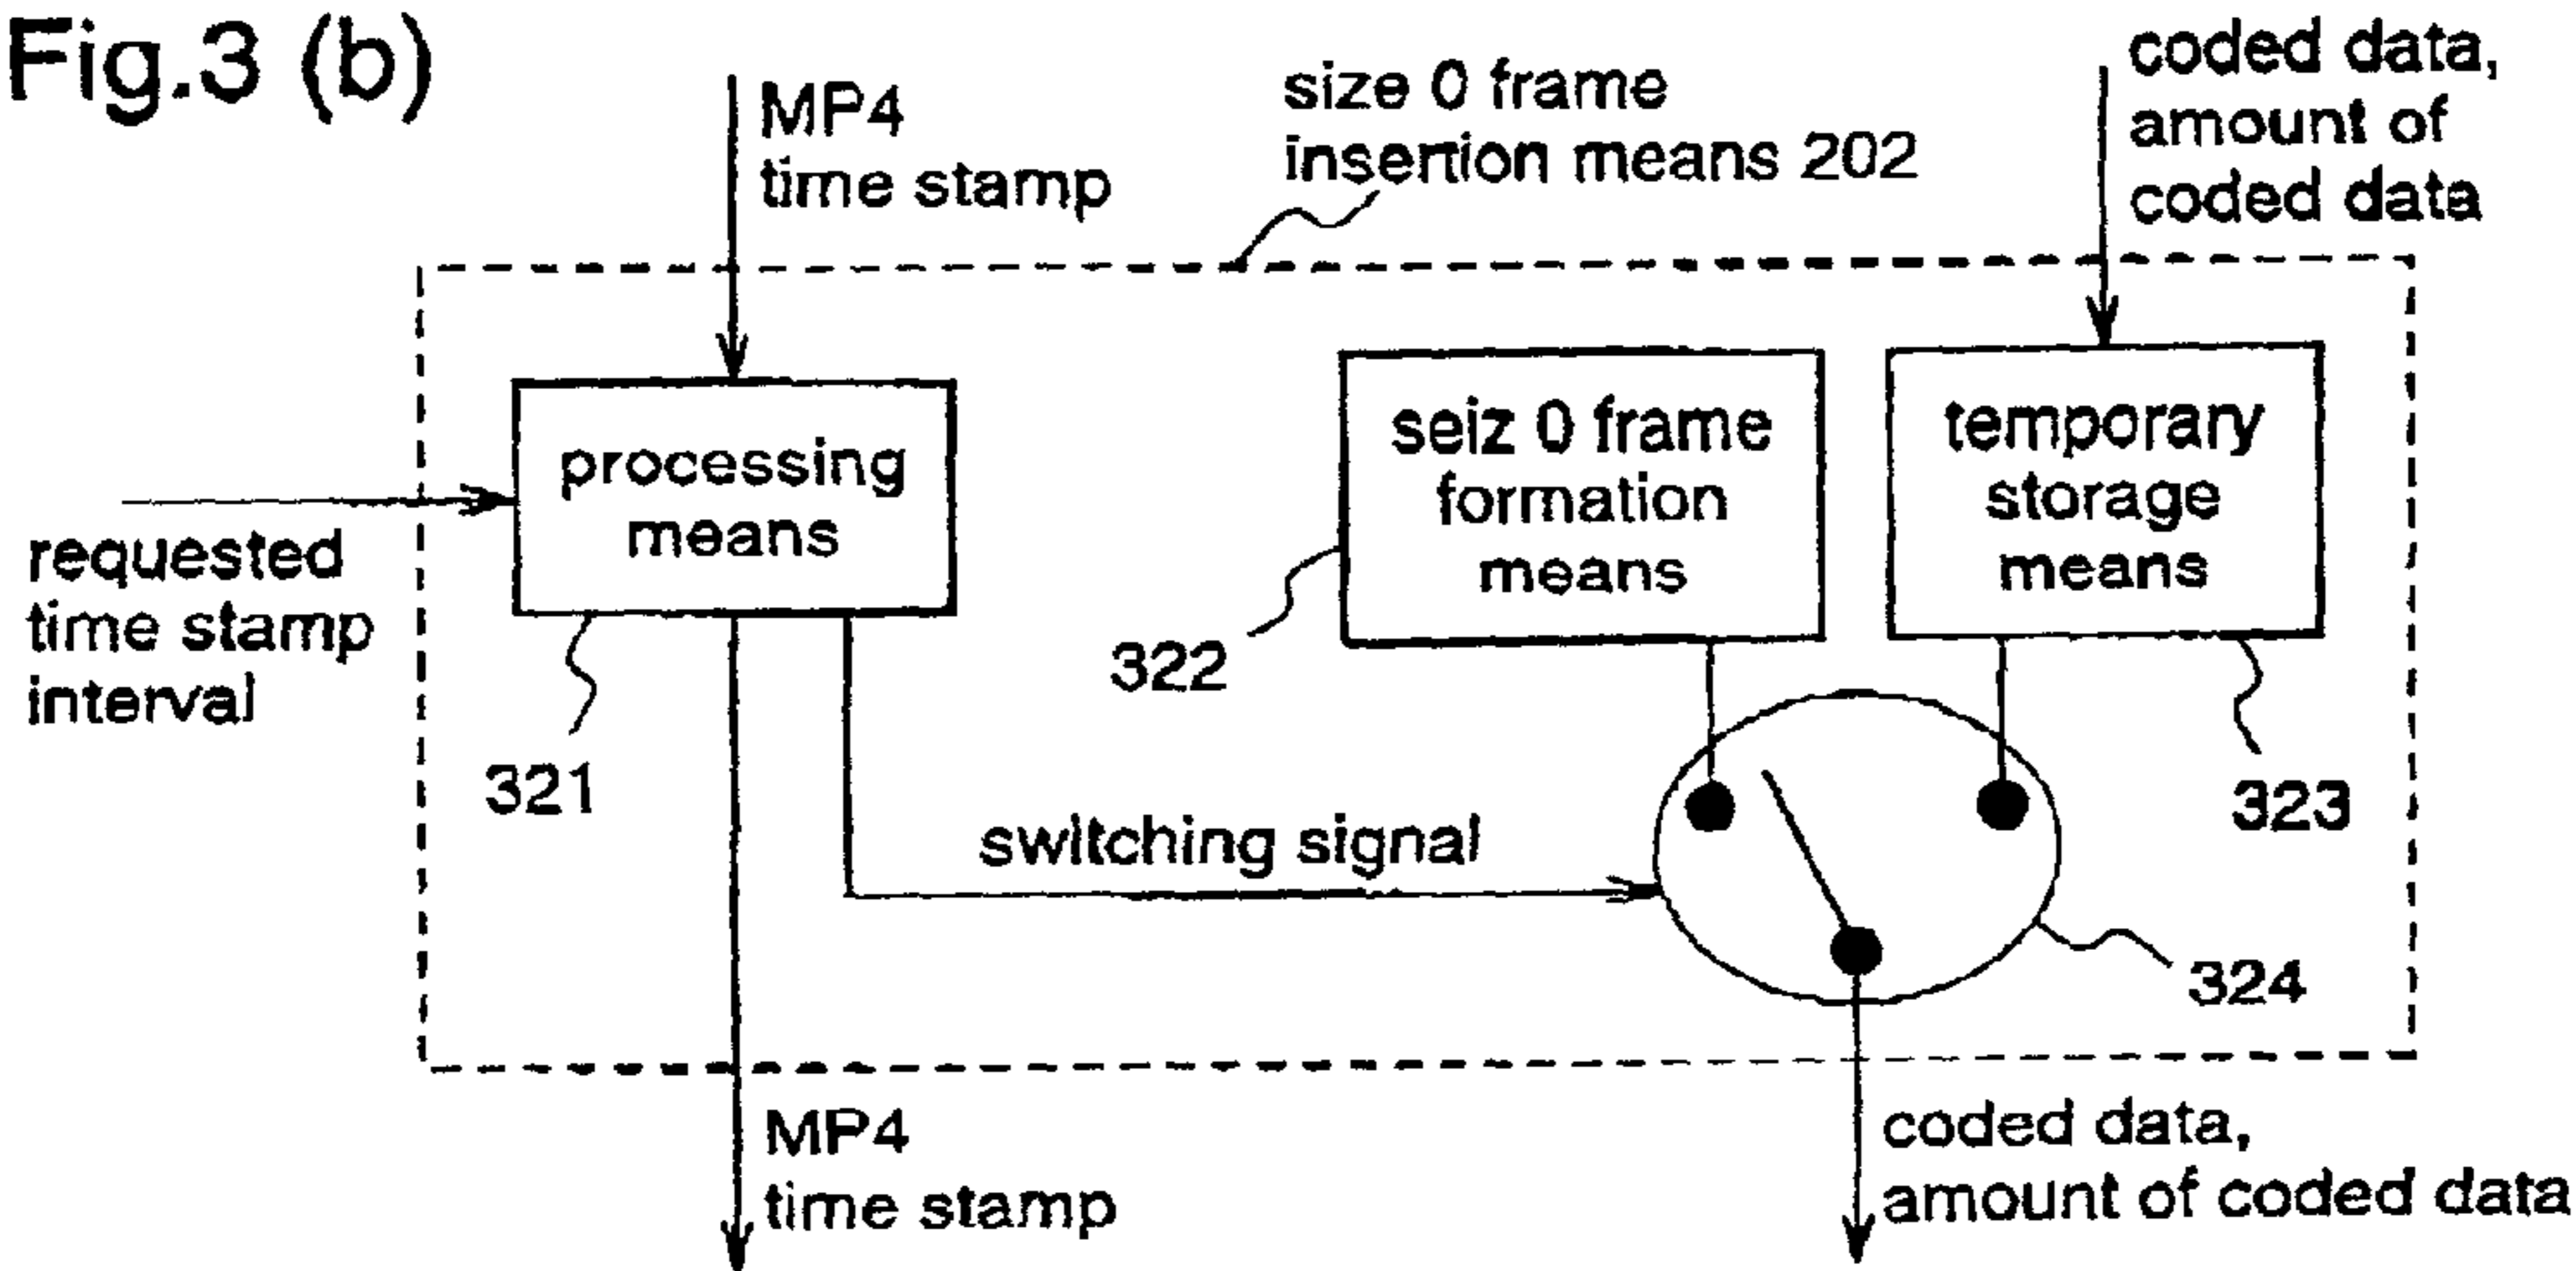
Fig.3 (b)

MP4 time stamp

size 0 frame insertion means 202

coded data, amount of coded data

processing means

seiz 0 frame formation means

temporary storage means

requested time stamp interval

322

321

323

switching signal

324

MP4 time stamp

coded data, amount of coded data